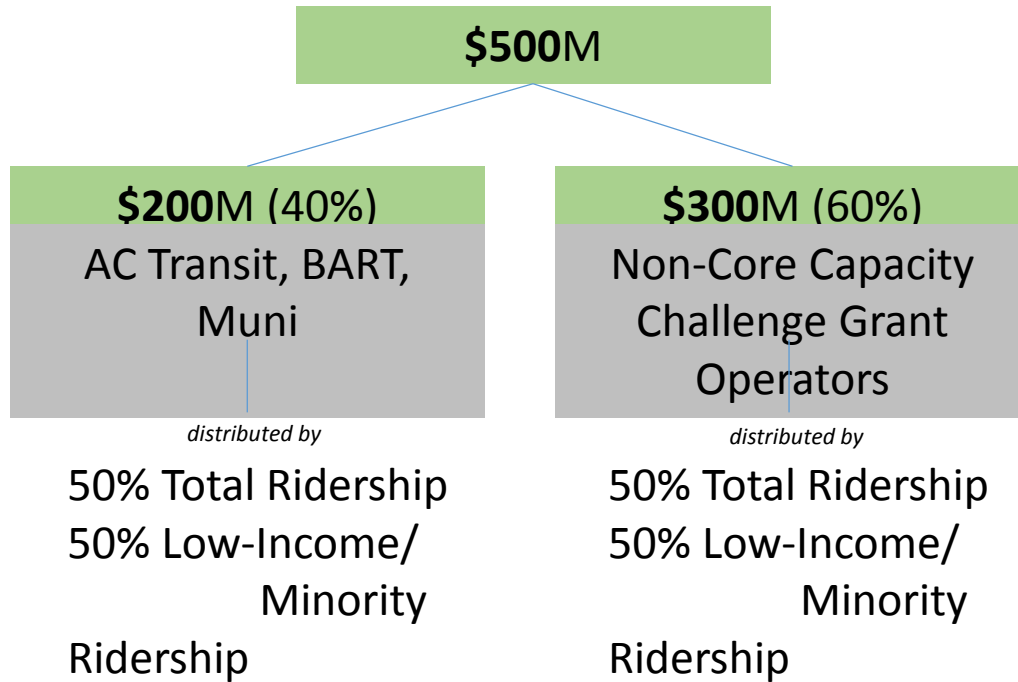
$500M

$200M (40%)
AC Transit, BART, Muni

distributed by

50% Total Ridership
50% Low-Income/ Minority Ridership

$300M (60%)
Non-Core Capacity Challenge Grant Operators

distributed by

50% Total Ridership
50% Low-Income/ Minority Ridership